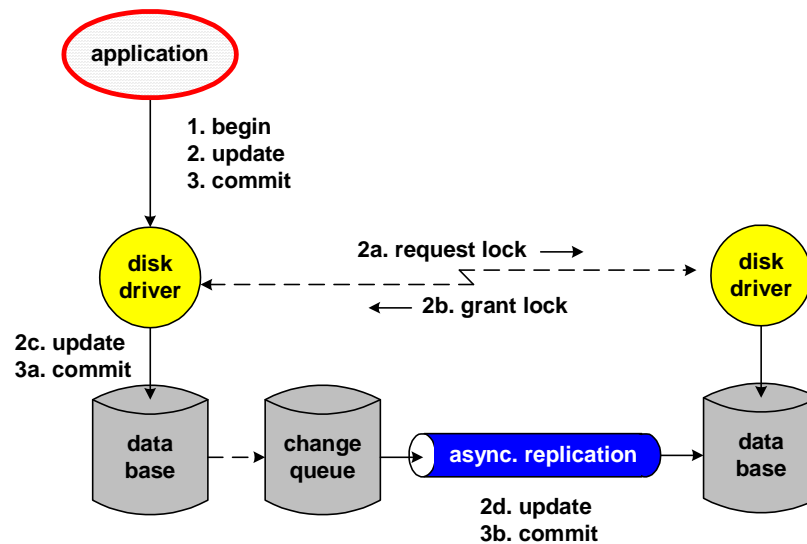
application

1. begin
2. update
3. commit

disk driver

2a. request lock

2b. grant lock

disk driver

2c. update
3a. commit

data base

change queue

async. replication

data base

2d. update
3b. commit